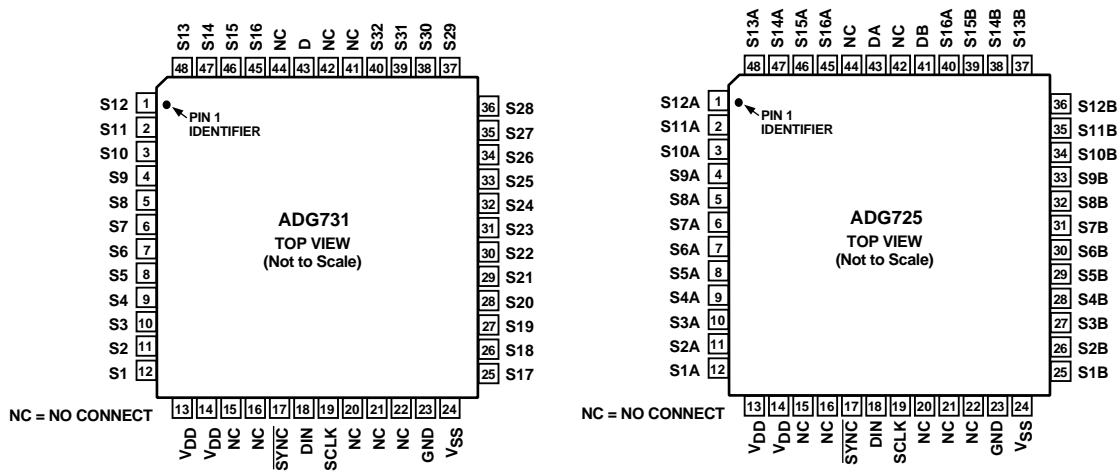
S13 S14 S15 S16 NC D NC NC S32 S31 S30 S29
48 47 46 45 44 43 42 41 40 39 38 37

S12 1
S11 2
S10 3
S9 4
S8 5
S7 6
S6 7
S5 8
S4 9
S3 10
S2 11
S1 12

PIN 1 IDENTIFIER

ADG731
TOP VIEW
(Not to Scale)

36 S28
35 S27
34 S26
33 S25
32 S24
31 S23
30 S22
29 S21
28 S20
27 S19
26 S18
25 S17

NC = NO CONNECT

13 14 15 16 17 18 19 20 21 22 23 24
$V_{DD}$ $V_{DD}$ NC NC $\overline{SYNC}$ DIN SCLK NC NC NC GND $V_{SS}$

S13A S14A S15A S16A NC DA NC DB S16A S15B S14B S13B
48 47 46 45 44 43 42 41 40 39 38 37

S12A 1
S11A 2
S10A 3
S9A 4
S8A 5
S7A 6
S6A 7
S5A 8
S4A 9
S3A 10
S2A 11
S1A 12

PIN 1 IDENTIFIER

ADG725
TOP VIEW
(Not to Scale)

36 S12B
35 S11B
34 S10B
33 S9B
32 S8B
31 S7B
30 S6B
29 S5B
28 S4B
27 S3B
26 S2B
25 S1B

NC = NO CONNECT

13 14 15 16 17 18 19 20 21 22 23 24
$V_{DD}$ $V_{DD}$ NC NC $\overline{SYNC}$ DIN SCLK NC NC NC GND $V_{SS}$